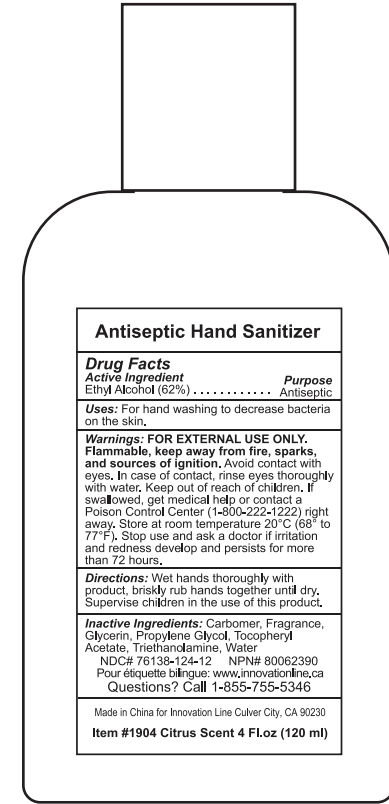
Antiseptic Hand Sanitizer

Drug Facts
Active Ingredient
Ethyl Alcohol (62%) ............ Purpose
Antiseptic

Uses: For hand washing to decrease bacteria on the skin.

Warnings: FOR EXTERNAL USE ONLY. Flammable, keep away from fire, sparks, and sources of ignition. Avoid contact with eyes. In case of contact, rinse eyes thoroughly with water. Keep out of reach of children. If swallowed, get medical help or contact a Poison Control Center (1-800-222-1222) right away. Store at room temperature 20°C (68° to 77°F). Stop use and ask a doctor if irritation and redness develop and persists for more than 72 hours.

Directions: Wet hands thoroughly with product, briskly rub hands together until dry. Supervise children in the use of this product.

Inactive Ingredients: Carbomer, Fragrance, Glycerin, Propylene Glycol, Tocopheryl Acetate, Triethanolamine, Water
NDC# 76138-124-12 NPN# 80062390
Pour étiquette bilingue: www.innovationline.ca
Questions? Call 1-855-755-5346

Made in China for Innovation Line Culver City, CA 90230

Item #1904 Citrus Scent 4 Fl.oz (120 ml)